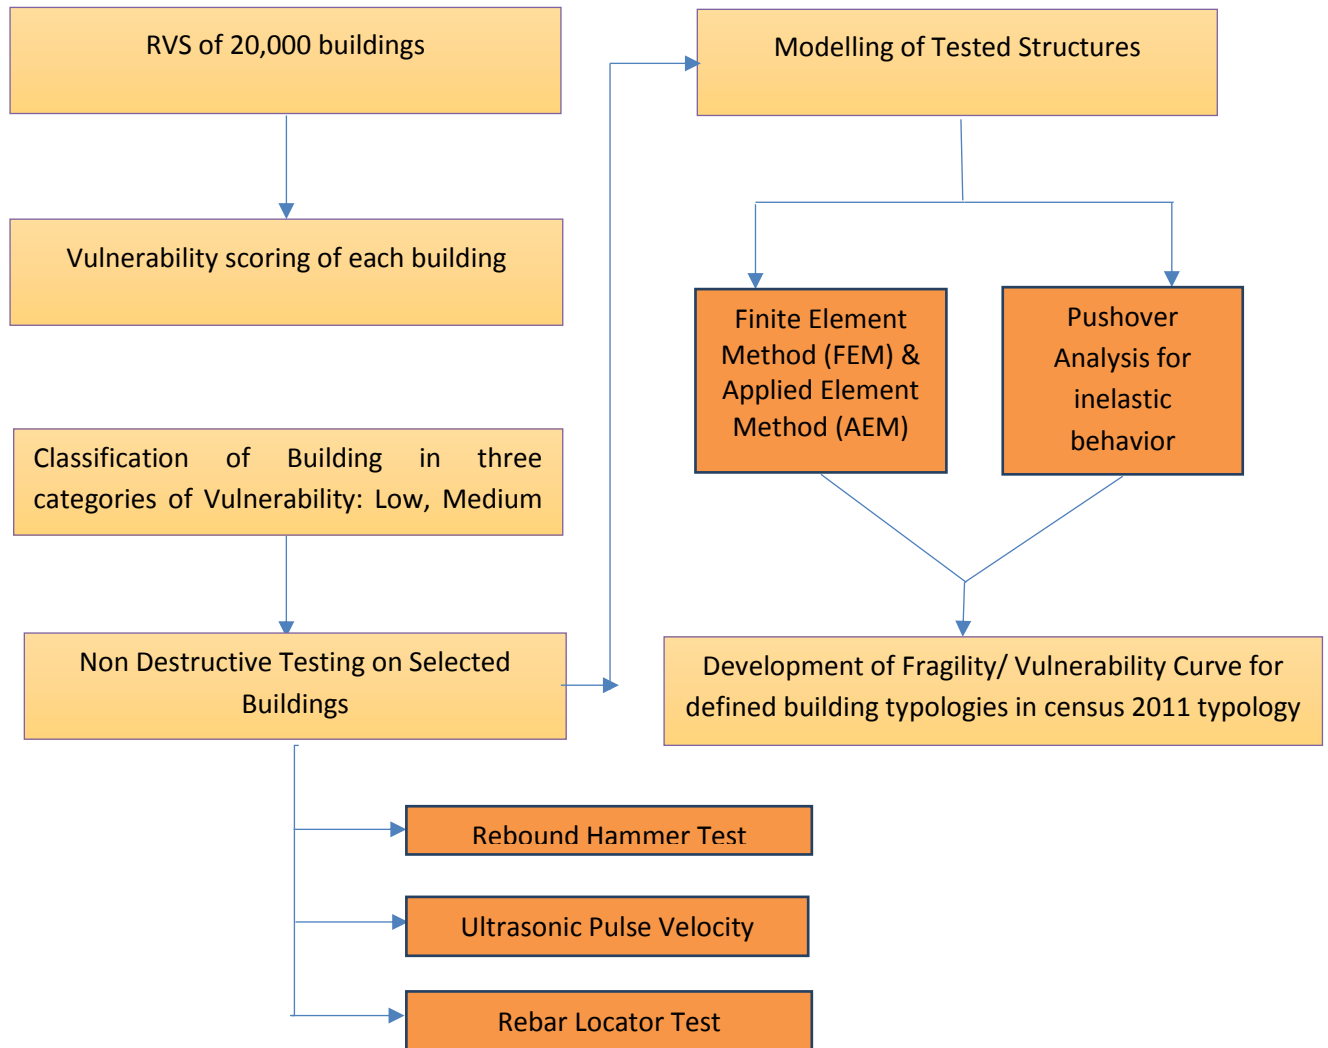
RVS of 20,000 buildings

Vulnerability scoring of each building

Classification of Building in three categories of Vulnerability: Low, Medium

Non Destructive Testing on Selected Buildings

Rebound Hammer Test

Ultrasonic Pulse Velocity

Rebar Locator Test

Modelling of Tested Structures

Finite Element Method (FEM) & Applied Element Method (AEM)

Pushover Analysis for inelastic behavior

Development of Fragility/ Vulnerability Curve for defined building typologies in census 2011 typology